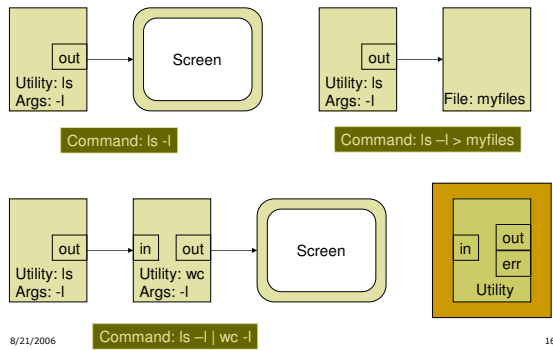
out
Utility: ls
Args: -l

Screen

Command: ls -l

out
Utility: ls
Args: -l

File: myfiles

Command: ls –l > myfiles

out
Utility: ls
Args: -l

in
out
Utility: wc
Args: -l

Screen

in
out
err
Utility

8/21/2006

Command: ls –l | wc -l

16